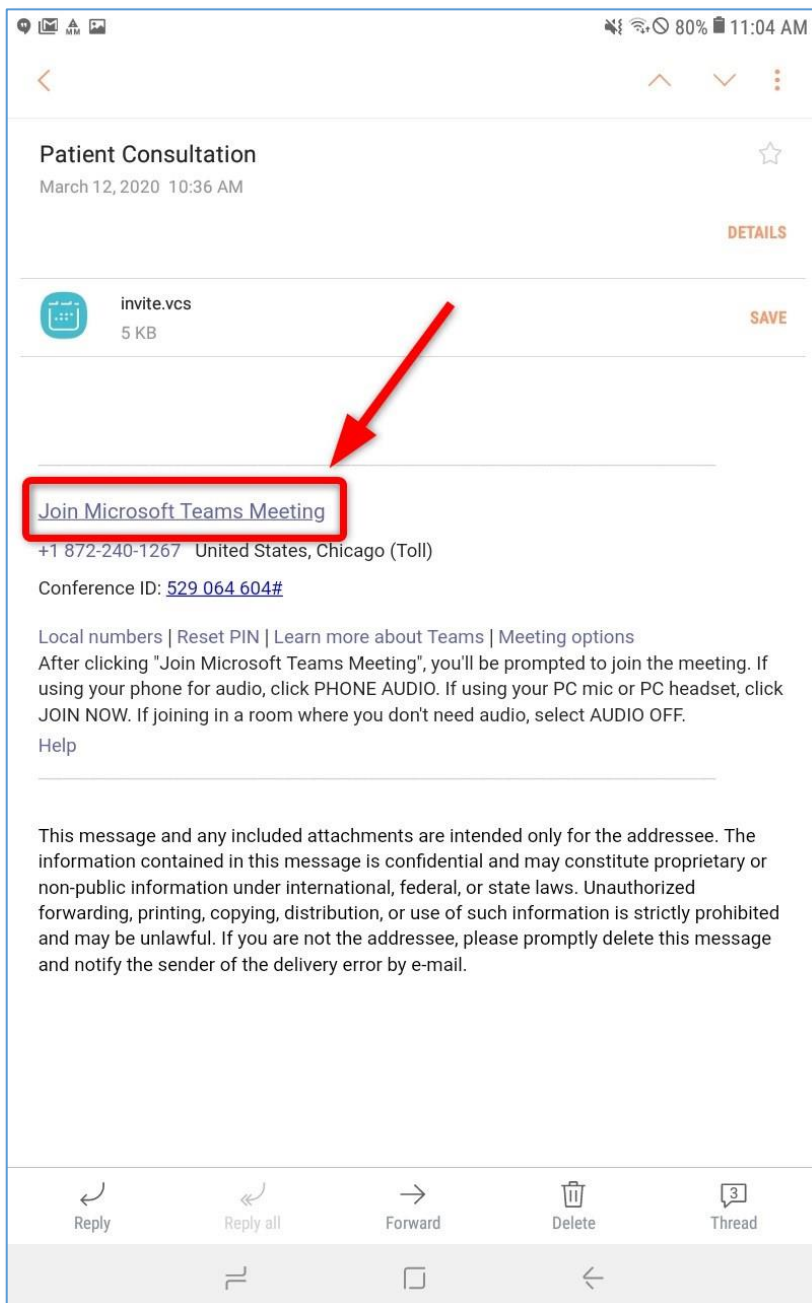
80% 11:04 AM

Patient Consultation
March 12, 2020 10:36 AM

DETAILS

invite.vcs
5 KB

SAVE

Join Microsoft Teams Meeting

+1 872-240-1267 United States, Chicago (Toll)

Conference ID: 529 064 604#

Local numbers | Reset PIN | Learn more about Teams | Meeting options
After clicking "Join Microsoft Teams Meeting", you'll be prompted to join the meeting. If using your phone for audio, click PHONE AUDIO. If using your PC mic or PC headset, click JOIN NOW. If joining in a room where you don't need audio, select AUDIO OFF.
Help

This message and any included attachments are intended only for the addressee. The information contained in this message is confidential and may constitute proprietary or non-public information under international, federal, or state laws. Unauthorized forwarding, printing, copying, distribution, or use of such information is strictly prohibited and may be unlawful. If you are not the addressee, please promptly delete this message and notify the sender of the delivery error by e-mail.

Reply
Reply all
Forward
Delete
3
Thread